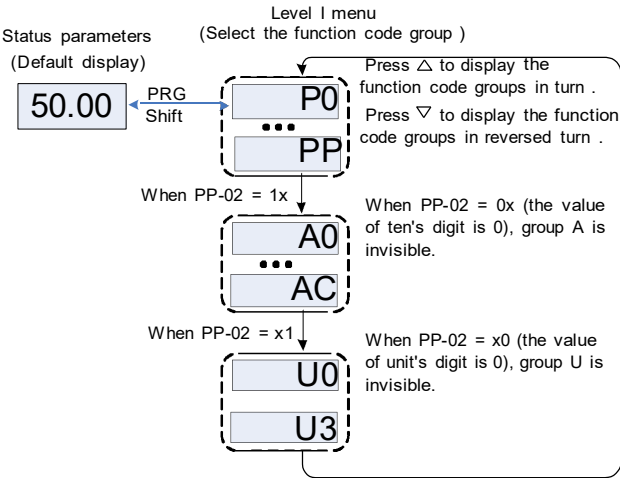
Level I menu
(Select the function code group )

Status parameters
(Default display)

50.00

PRG
Shift

P0
•••
PP

Press $\triangle$ to display the function code groups in turn .
Press $\nabla$ to display the function code groups in reversed turn .

When PP-02 = 1x

A0
•••
AC

When PP-02 = 0x (the value of ten's digit is 0), group A is invisible.

When PP-02 = x1

U0

U3

When PP-02 = x0 (the value of unit's digit is 0), group U is invisible.